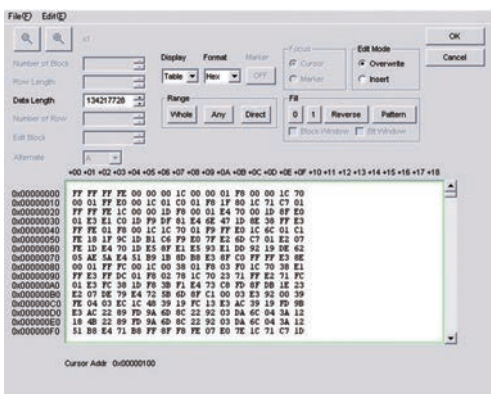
File(F) Edit(E)

x1

Number of Block

Row Length

Data Length 134217728

Number of Row

Edit Block

Alternate A

Display Table

Format Hex

Marker OFF

Range

Whole Any Direct

Focus

Cursor

Marker

Fill

0 1 Reverse Pattern

Block Window Bit Window

Edit Mode

Overwrite

Insert

OK

Cancel

+00 +01 +02 +03 +04 +05 +06 +07 +08 +09 +0A +0B +0C +0D +0E +0F +10 +11 +12 +13 +14 +15 +16 +17 +18

| 0x00000000 | FF FF FF FE 00 00 00 1C 00 00 01 F8 00 00 1C 70 |
|---|---|
| 0x00000010 | 00 01 FF E0 00 1C 01 C0 01 F8 1F 80 1C 71 C7 01 |
| 0x00000020 | FF FF FE 1C 00 00 1D F8 00 01 E4 70 00 1D 8F E0 |
| 0x00000030 | 01 E3 E1 C0 1D F9 DF 01 E4 6E 47 1D 8E 38 FF E3 |
| 0x00000040 | FF FE 01 F8 00 1C 1C 70 01 F9 FF E0 1C 6C 01 C1 |
| 0x00000050 | FE 18 1F 9C 1D B1 C6 F9 E0 7F E2 6D C7 01 E2 07 |
| 0x00000060 | FE 1D E4 70 1D E5 8F E1 E5 93 E1 DD 92 19 DE 62 |
| 0x00000070 | 05 AE 5A E4 51 B9 1B 8D B8 E3 8F C0 FF FF E3 8E |
| 0x00000080 | 00 01 FF FC 00 1C 00 38 01 F8 03 F0 1C 70 38 E1 |
| 0x00000090 | FF E3 FF DC 01 F8 02 78 1C 70 23 71 FF E2 71 FC |
| 0x000000A0 | 01 E3 FC 38 1D F8 3B F1 E4 73 C8 FD 8F DB 1E 23 |
| 0x000000B0 | E2 07 DE 7F E4 72 5B 6D 8F C1 00 03 E3 92 00 39 |
| 0x000000C0 | FE 04 03 EC 1C 48 39 19 FC 13 E3 AC 39 19 FD 9B |
| 0x000000D0 | E3 AC 22 89 FD 9A 6D 8C 22 92 03 DA 6C 04 3A 12 |
| 0x000000E0 | 18 4B 22 89 FD 9A 6D 8C 22 92 03 DA 6C 04 3A 12 |
| 0x000000F0 | 51 B8 E4 71 B8 FF 8F F8 FE 07 E0 7E 1C 71 C7 1D |

Cursor Addr 0x00000100